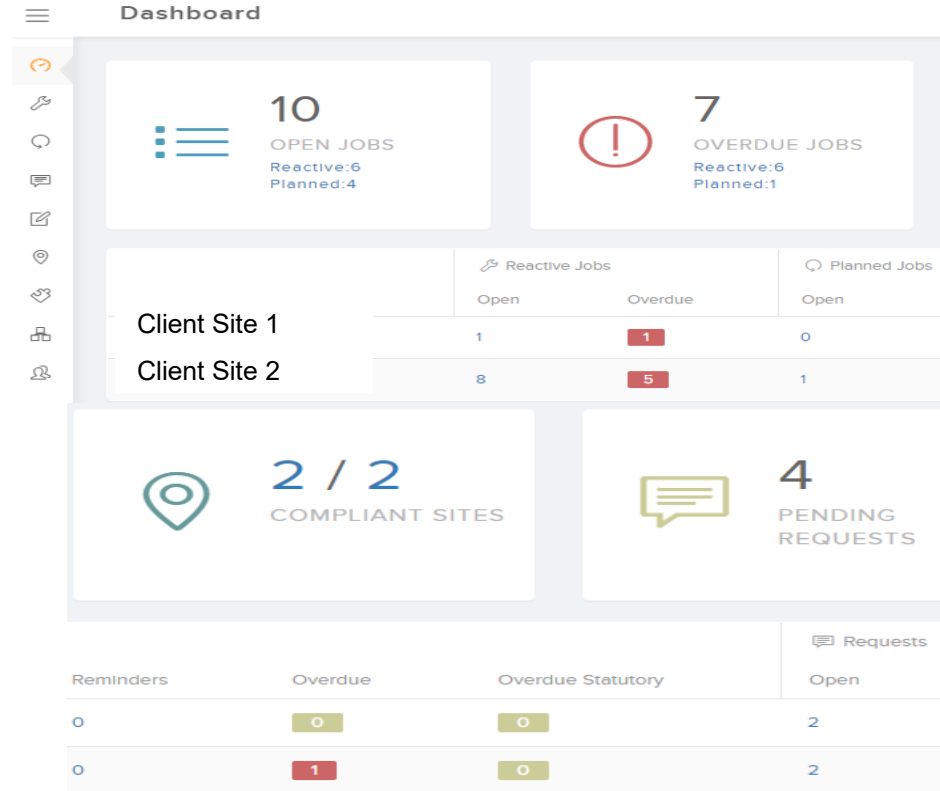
Dashboard

10
OPEN JOBS
Reactive:6
Planned:4

7
OVERDUE JOBS
Reactive:6
Planned:1

| | Reactive Jobs | | Planned Jobs |
|---|---|---|---|
| | Open | Overdue | Open |
| Client Site 1 | 1 | 1 | 0 |
| Client Site 2 | 8 | 5 | 1 |

2 / 2
COMPLIANT SITES

4
PENDING REQUESTS

| Reminders | Overdue | Overdue Statutory | Requests Open |
|---|---|---|---|
| 0 | 0 | 0 | 2 |
| 0 | 1 | 0 | 2 |